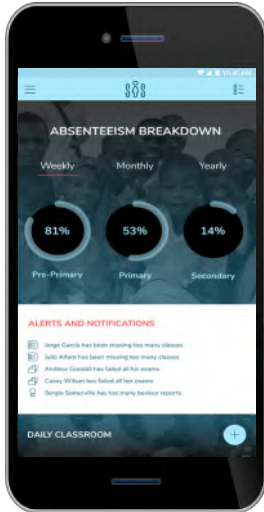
11:40 AM

SOS

ABSENTEEISM BREAKDOWN

Weekly

Monthly

Yearly

81%

Pre-Primary

53%

Primary

14%

Secondary

ALERTS AND NOTIFICATIONS

Jorge Garcia has been missing too many classes

Julio Alfaro has been missing too many classes

Andrew Goodall has failed all his exams

Casey Wilson has failed all her exams

Sergio Somerville has has many beviour reports

DAILY CLASSROOM

+